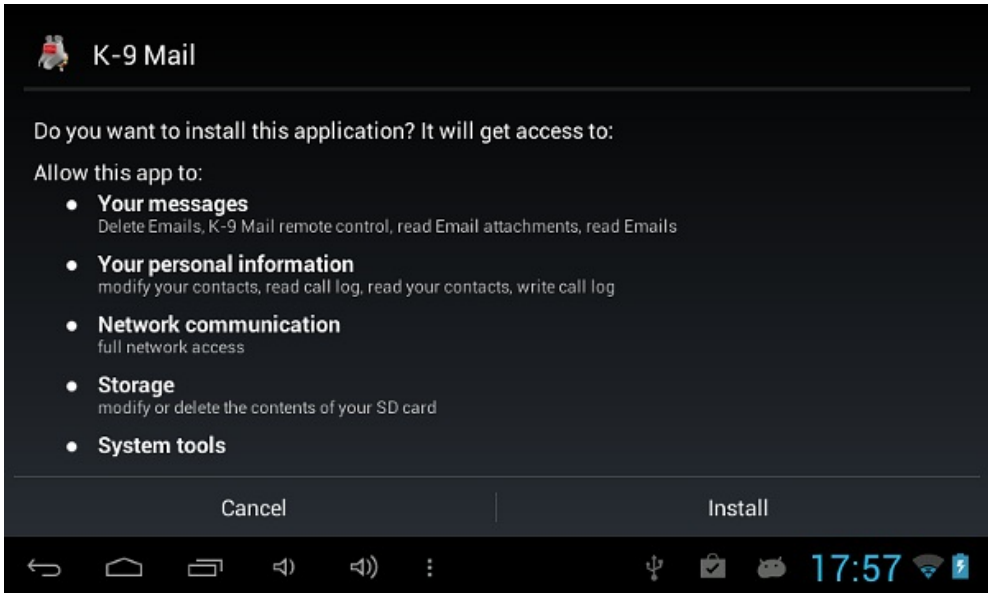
K-9 Mail

Do you want to install this application? It will get access to:

Allow this app to:

- **Your messages**
  Delete Emails, K-9 Mail remote control, read Email attachments, read Emails
- **Your personal information**
  modify your contacts, read call log, read your contacts, write call log
- **Network communication**
  full network access
- **Storage**
  modify or delete the contents of your SD card
- **System tools**

Cancel

Install

17:57